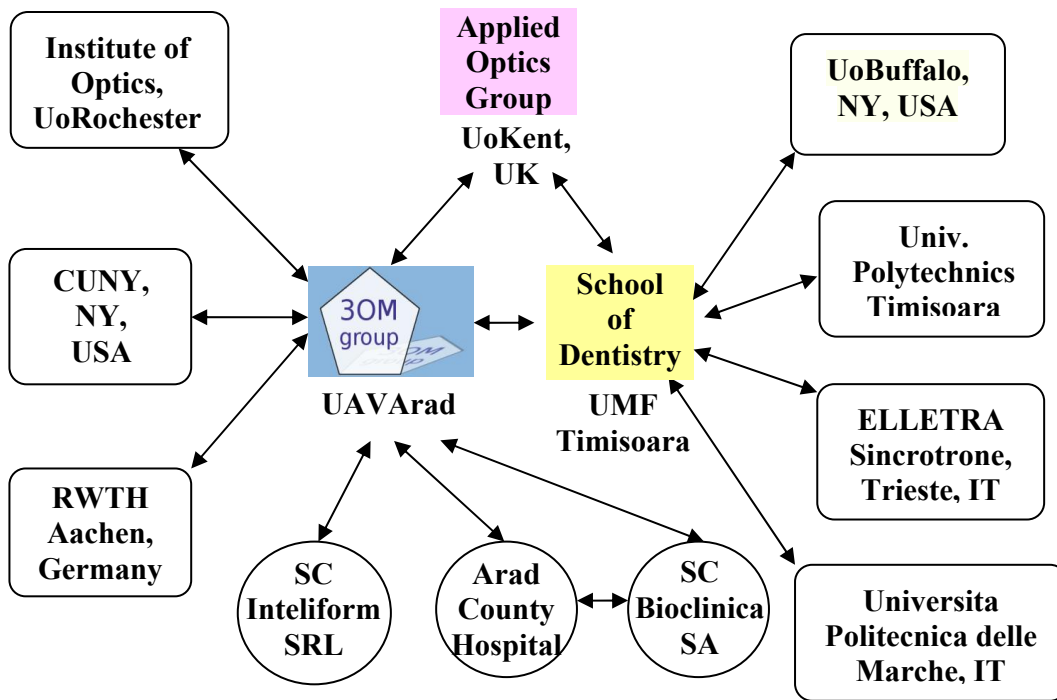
Institute of Optics, UoRochester

Applied Optics Group

UoKent, UK

UoBuffalo, NY, USA

CUNY, NY, USA

3OM group

UAVArad

School of Dentistry

UMF Timisoara

Univ. Polytechnics Timisoara

ELLETRA Sincrotrone, Trieste, IT

RWTH Aachen, Germany

SC Inteliform SRL

Arad County Hospital

SC Bioclinica SA

Universita Politecnica delle Marche, IT